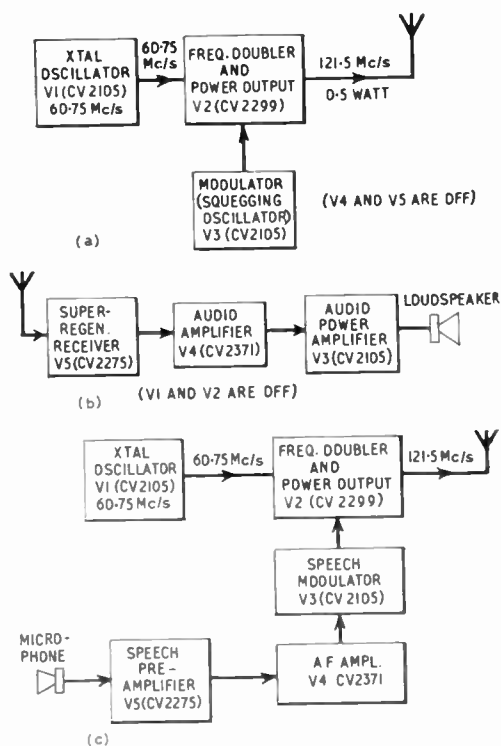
XTAL OSCILLATOR V1 (CV 2105) 60·75 Mc/s

60·75 Mc/s

FREQ. DOUBLER AND POWER OUTPUT V2 (CV2299)

121·5 Mc/s
0·5 WATT

MODULATOR (SQUEGGING OSCILLATOR) V3 (CV2105)

(V4 AND V5 ARE OFF)

(a)

SUPER-REGEN. RECEIVER V5 (CV2275)

AUDIO AMPLIFIER V4 (CV2371)

AUDIO POWER AMPLIFIER V3 (CV2105)

LOUDSPEAKER

(b)

(V1 AND V2 ARE OFF)

XTAL OSCILLATOR V1 (CV2105) 60·75 Mc/s

60·75 Mc/s

FREQ. DOUBLER AND POWER OUTPUT V2 (CV 2299)

121·5 Mc/s

SPEECH MODULATOR V3 (CV 2105)

MICRO-PHONE

SPEECH PRE-AMPLIFIER V5 (CV2275)

A F AMPL. V4 CV2371

(c)